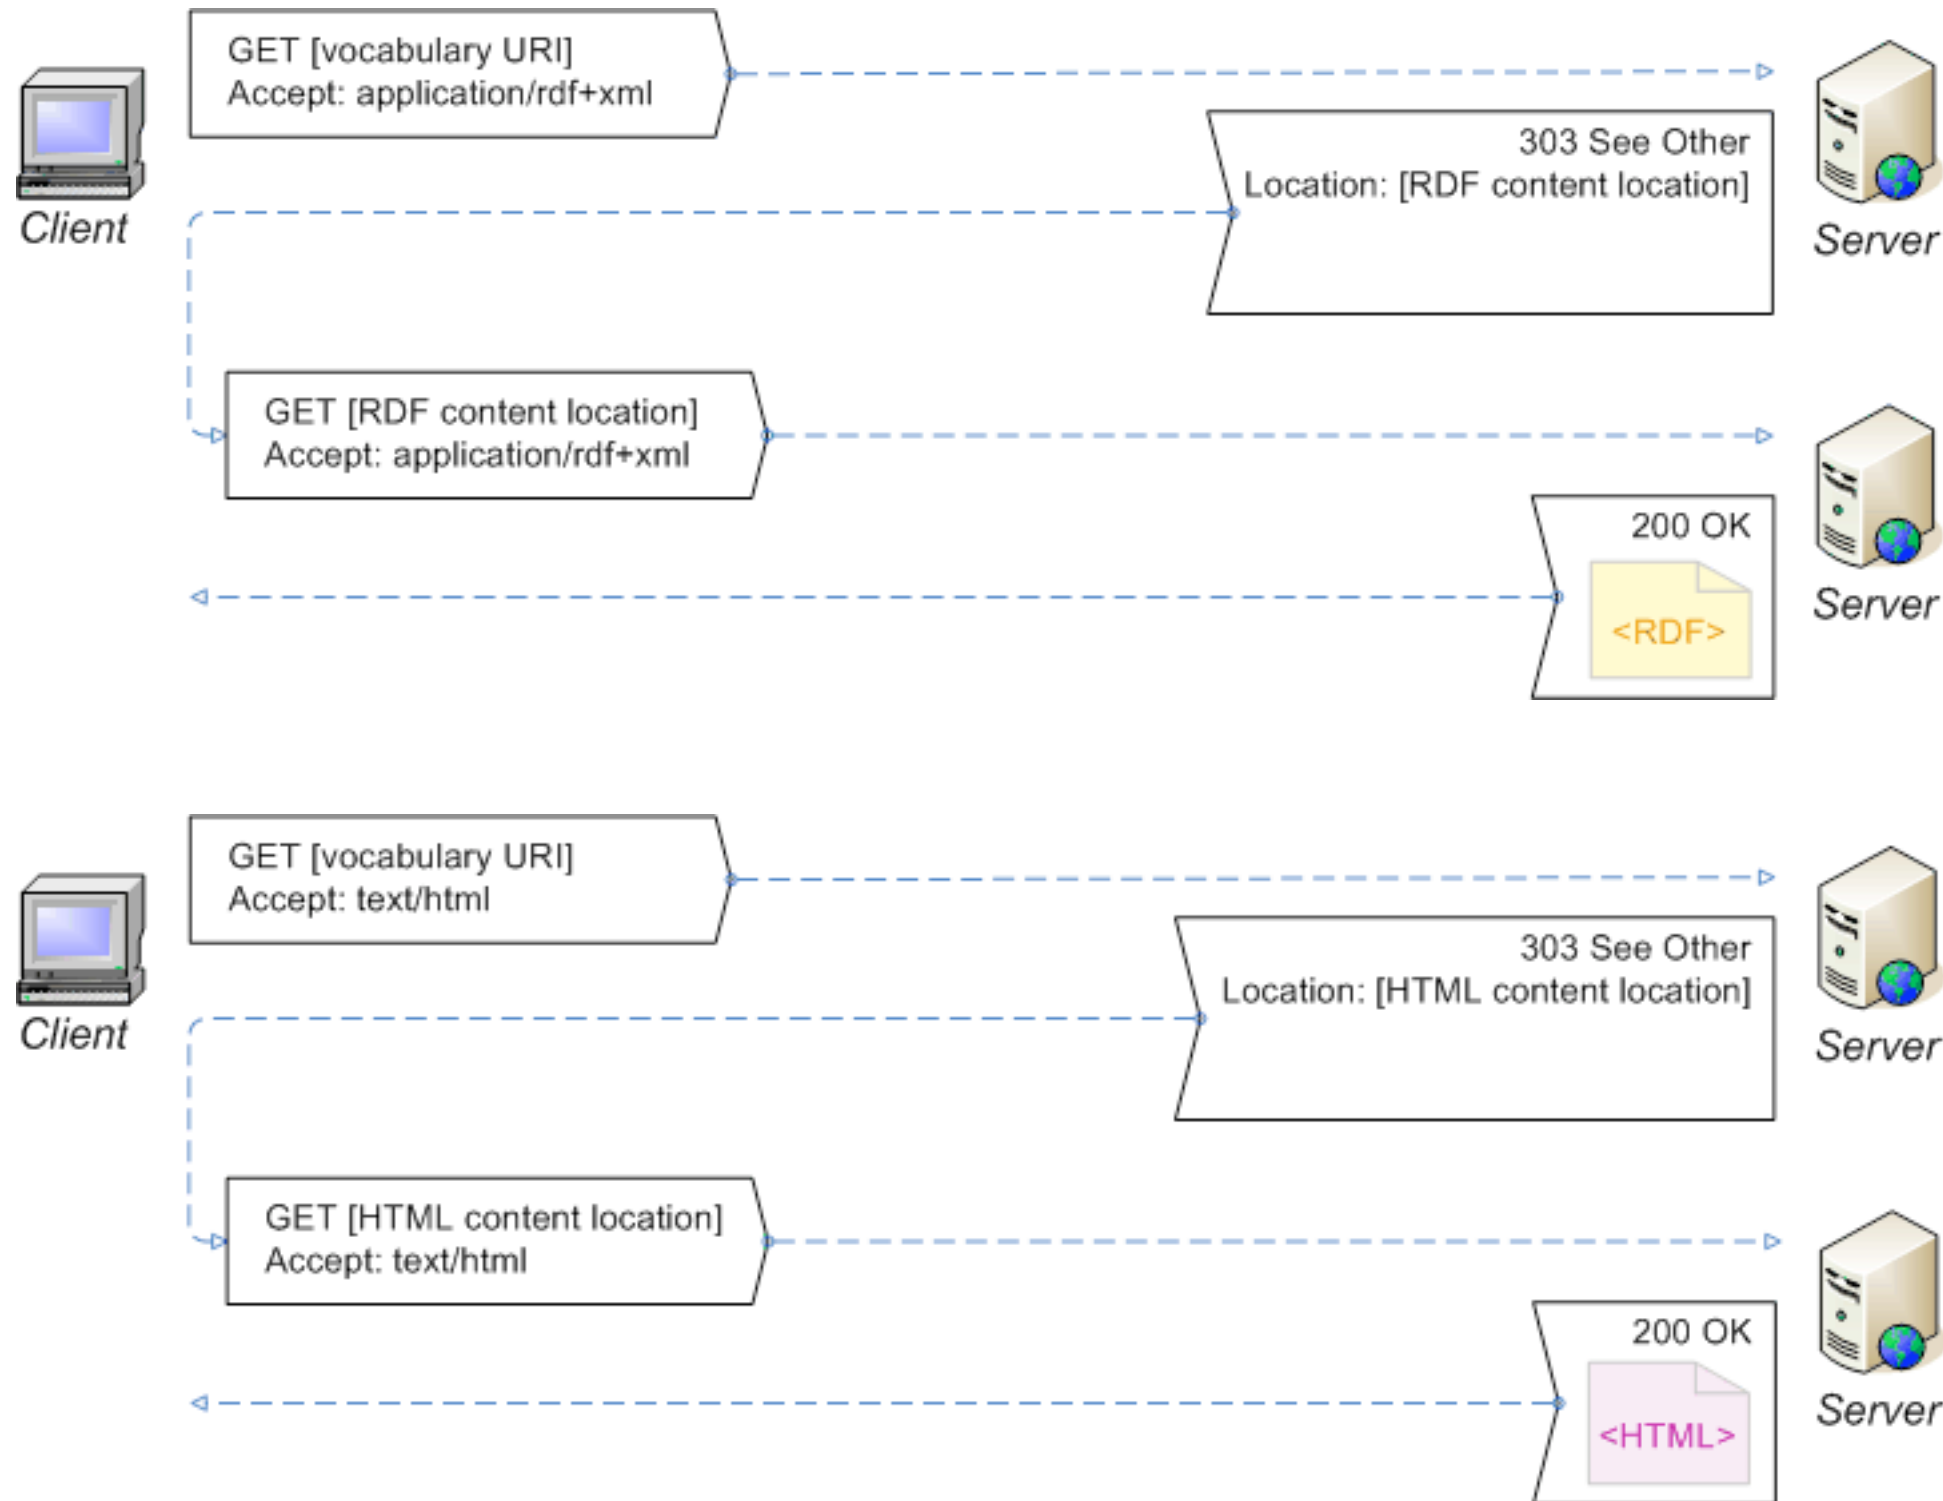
Client

GET [vocabulary URI]
Accept: application/rdf+xml

Server

303 See Other
Location: [RDF content location]

GET [RDF content location]
Accept: application/rdf+xml

Server

200 OK

<RDF>

Client

GET [vocabulary URI]
Accept: text/html

Server

303 See Other
Location: [HTML content location]

GET [HTML content location]
Accept: text/html

Server

200 OK

<HTML>